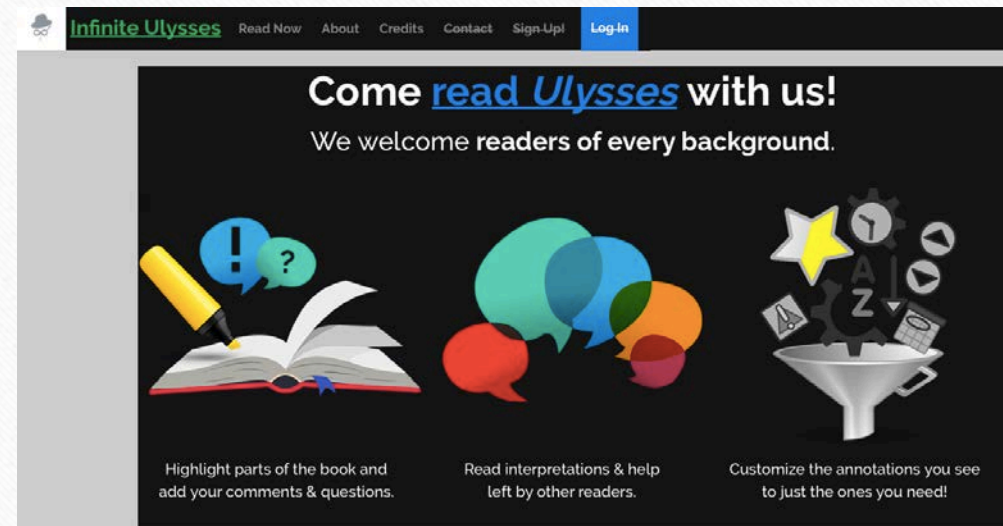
Infinite Ulysses Read Now About Credits Contact Sign Up! Log In

Come read *Ulysses* with us!

We welcome **readers of every background**.

!

?

A

Z

Highlight parts of the book and add your comments & questions.

Read interpretations & help left by other readers.

Customize the annotations you see to just the ones you need!